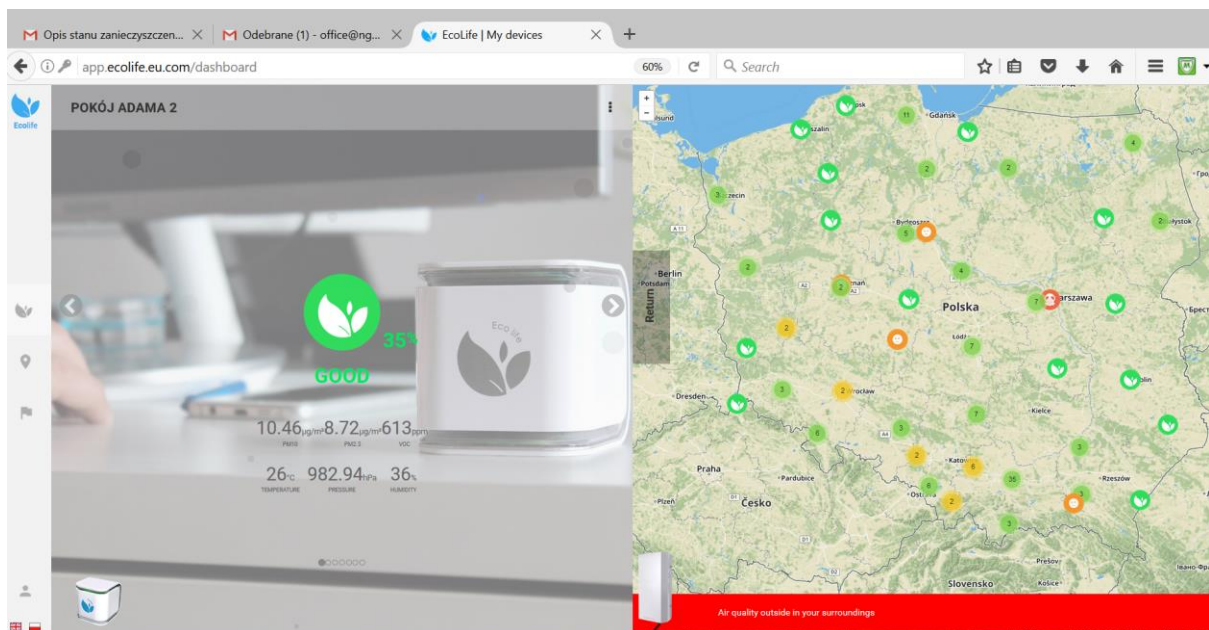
Opis stanu zanieczyszczen... ×
Odebrane (1) - office@ng... ×
EcoLife | My devices ×
+

app.ecolife.eu.com/dashboard
60%
Search

EcoLife

POKÓJ ADAMA 2

35%
GOOD

10.46µg/m³ PM10
8.72µg/m³ PM2.5
613ppm VOC

26°C TEMPERATURE
982.94hPa PRESSURE
36% HUMIDITY

Return

Gdańsk
Szczecin
Bydgoszcz
Berlin
Potsdam
Poznań
Polska
Warszawa
Łódź
Białystok
Dresden
Wrocław
Kielce
Lublin
Praha
Pardubice
Katowice
Rzeszów
Ostrava
Česko
Plzeň
Prešov
Košice
Slovensko

11
2
2
4
3
5
2
4
7
2
2
7
3
2
7
6
3
3
2
6
35
2
3
3

Air quality outside in your surroundings